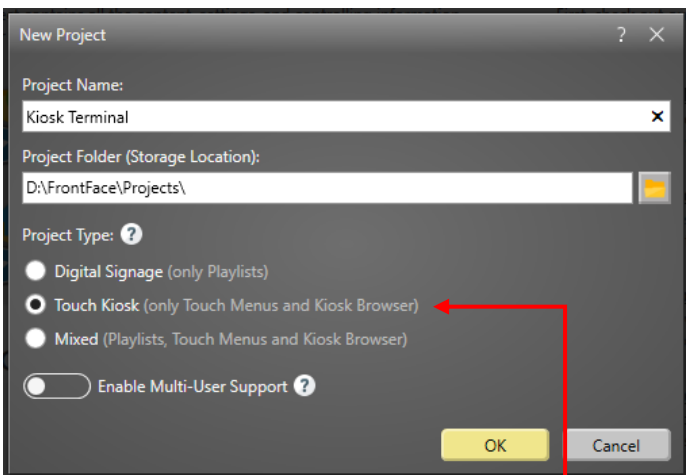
New Project ? ✕

Project Name:

Kiosk Terminal ✕

Project Folder (Storage Location):

D:\FrontFace\Projects\

Project Type: ?

Digital Signage (only Playlists)

Touch Kiosk (only Touch Menus and Kiosk Browser)

Mixed (Playlists, Touch Menus and Kiosk Browser)

Enable Multi-User Support ?

OK

Cancel